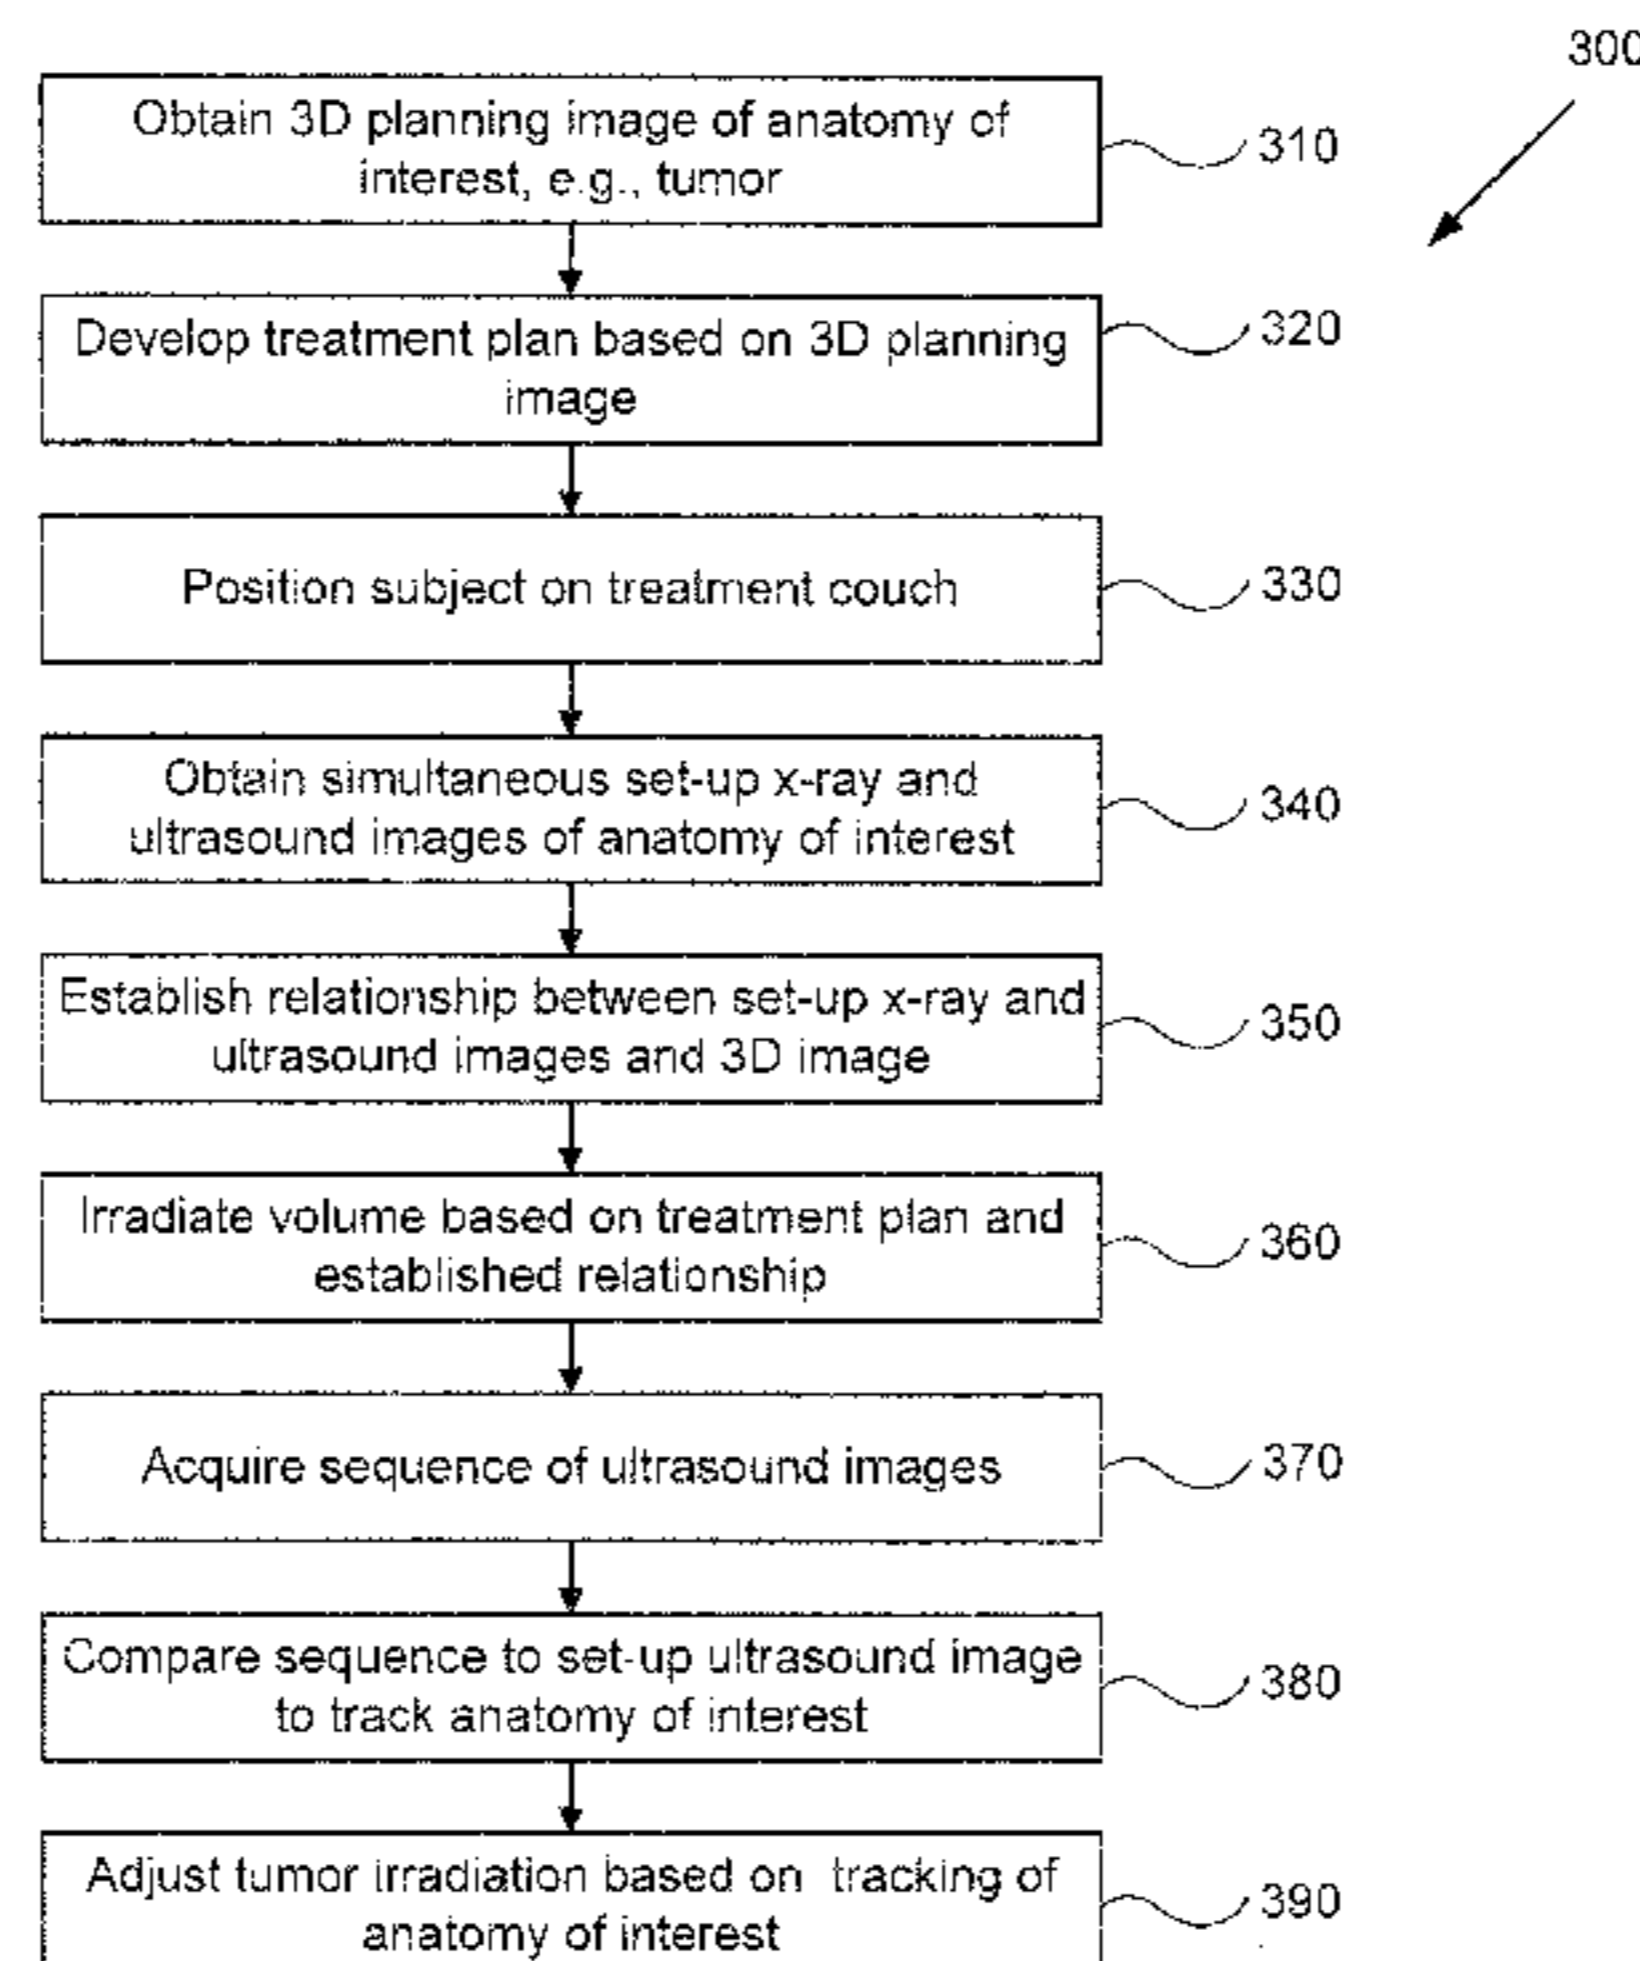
300

Obtain 3D planning image of anatomy of interest, e.g., tumor

310

Develop treatment plan based on 3D planning image

320

Position subject on treatment couch

330

Obtain simultaneous set-up x-ray and ultrasound images of anatomy of interest

340

Establish relationship between set-up x-ray and ultrasound images and 3D image

350

Irradiate volume based on treatment plan and established relationship

360

Acquire sequence of ultrasound images

370

Compare sequence to set-up ultrasound image to track anatomy of interest

380

Adjust tumor irradiation based on tracking of anatomy of interest

390